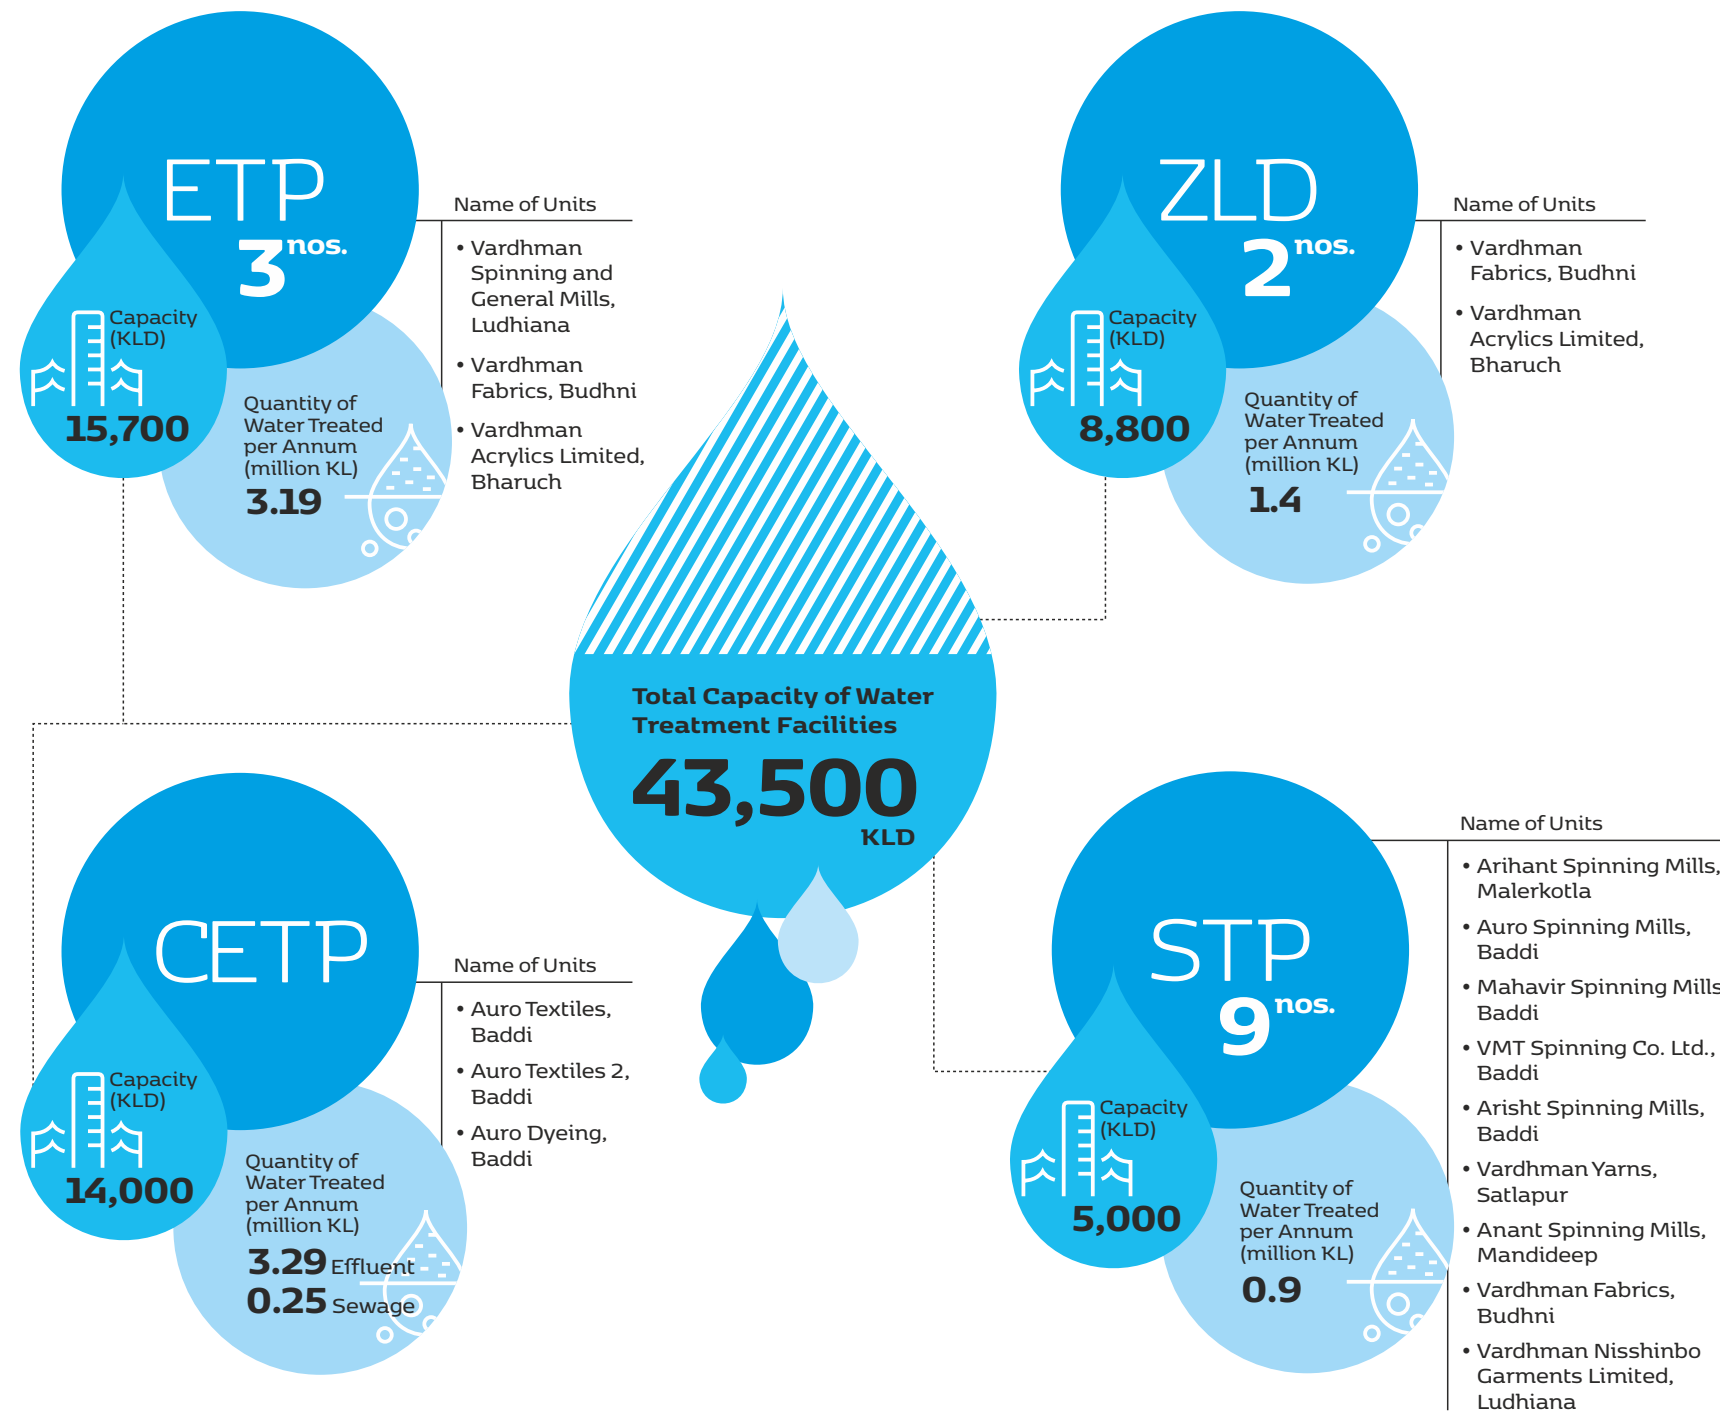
ETP
3 nos.

Capacity (KLD)
15,700

Quantity of Water Treated per Annum (million KL)
3.19

Name of Units
• Vardhman Spinning and General Mills, Ludhiana
• Vardhman Fabrics, Budhni
• Vardhman Acrylics Limited, Bharuch

ZLD
2 nos.

Capacity (KLD)
8,800

Quantity of Water Treated per Annum (million KL)
1.4

Name of Units
• Vardhman Fabrics, Budhni
• Vardhman Acrylics Limited, Bharuch

Total Capacity of Water Treatment Facilities
43,500
KLD

CETP

Capacity (KLD)
14,000

Quantity of Water Treated per Annum (million KL)
3.29 Effluent
0.25 Sewage

Name of Units
• Auro Textiles, Baddi
• Auro Textiles 2, Baddi
• Auro Dyeing, Baddi

STP
9 nos.

Capacity (KLD)
5,000

Quantity of Water Treated per Annum (million KL)
0.9

Name of Units
• Arihant Spinning Mills, Malerkotla
• Auro Spinning Mills, Baddi
• Mahavir Spinning Mills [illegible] Baddi
• VMT Spinning Co. Ltd., Baddi
• Arisht Spinning Mills, Baddi
• Vardhman Yarns, Satlapur
• Anant Spinning Mills, Mandideep
• Vardhman Fabrics, Budhni
• Vardhman Nisshinbo Garments Limited, Ludhiana